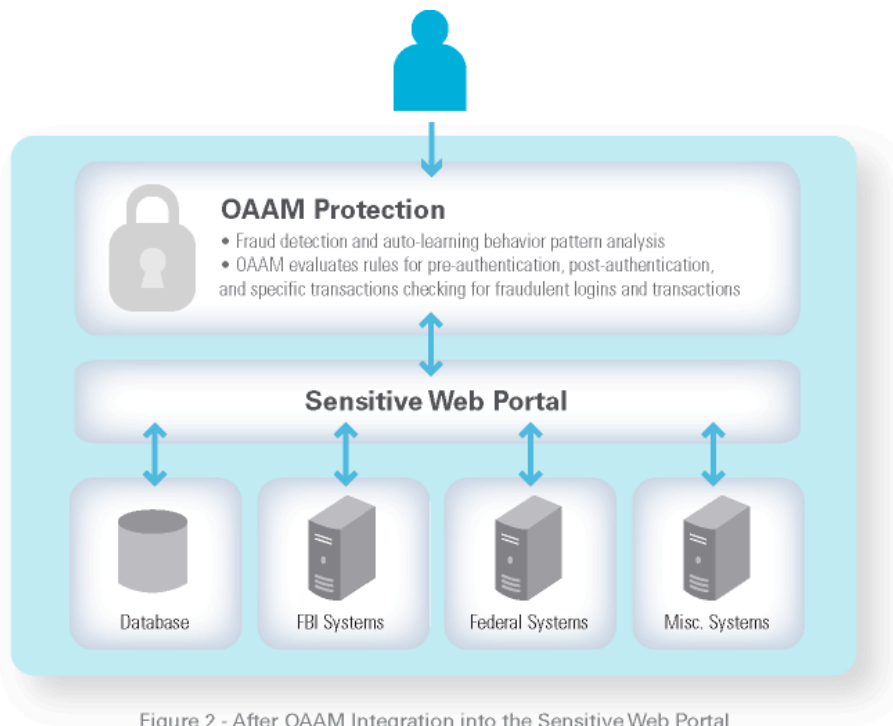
OAAM Protection

• Fraud detection and auto-learning behavior pattern analysis
• OAAM evaluates rules for pre-authentication, post-authentication, and specific transactions checking for fraudulent logins and transactions

Sensitive Web Portal

Database

FBI Systems

Federal Systems

Misc. Systems

Figure 2 - After OAAM Integration into the Sensitive Web Portal